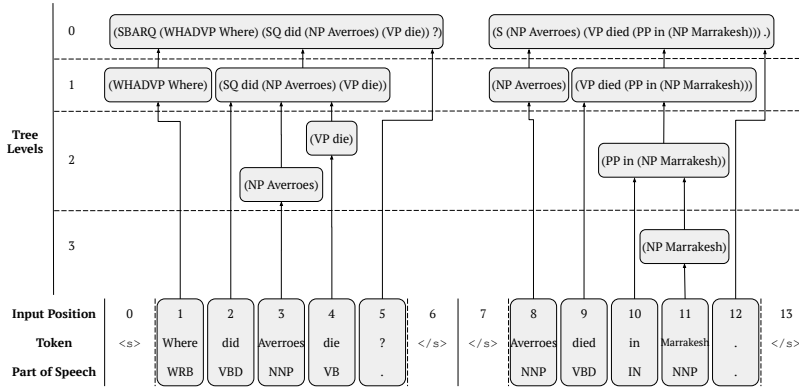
Tree Levels

0
(SBARQ (WHADVP Where) (SQ did (NP Averroes) (VP die)) ?)
(S (NP Averroes) (VP died (PP in (NP Marrakesh))) .)

1
(WHADVP Where)
(SQ did (NP Averroes) (VP die))
(NP Averroes)
(VP died (PP in (NP Marrakesh)))

2
(VP die)
(PP in (NP Marrakesh))

(NP Averroes)

3
(NP Marrakesh)

| Input Position | 0 | 1 | 2 | 3 | 4 | 5 | 6 | 7 | 8 | 9 | 10 | 11 | 12 | 13 |
|---|---|---|---|---|---|---|---|---|---|---|---|---|---|---|
| Token | <s> | Where | did | Averroes | die | ? | </s> | <s> | Averroes | died | in | Marrakesh | . | </s> |
| Part of Speech | | WRB | VBD | NNP | VB | . | | | NNP | VBD | IN | NNP | . | |